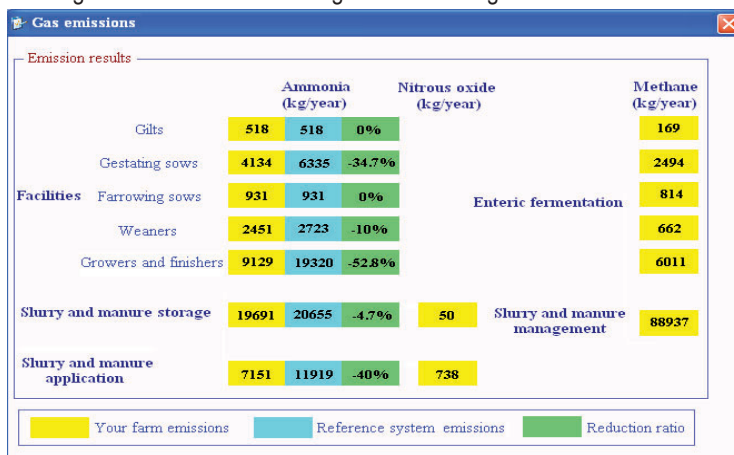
Gas emissions

Emission results

| | | Ammonia (kg/year) | | | Nitrous oxide (kg/year) | | Methane (kg/year) |
|---|---|---|---|---|---|---|---|
| Facilities | Gilts | 518 | 518 | 0% | | Enteric fermentation | 169 |
| | Gestating sows | 4134 | 6335 | -34.7% | | | 2494 |
| | Farrowing sows | 931 | 931 | 0% | | | 814 |
| | Weaners | 2451 | 2723 | -10% | | | 662 |
| | Growers and finishers | 9129 | 19320 | -52.8% | | | 6011 |
| Slurry and manure storage | | 19691 | 20655 | -4.7% | 50 | Slurry and manure management | 88937 |
| Slurry and manure application | | 7151 | 11919 | -40% | 738 | | |

Your farm emissions   Reference system emissions   Reduction ratio